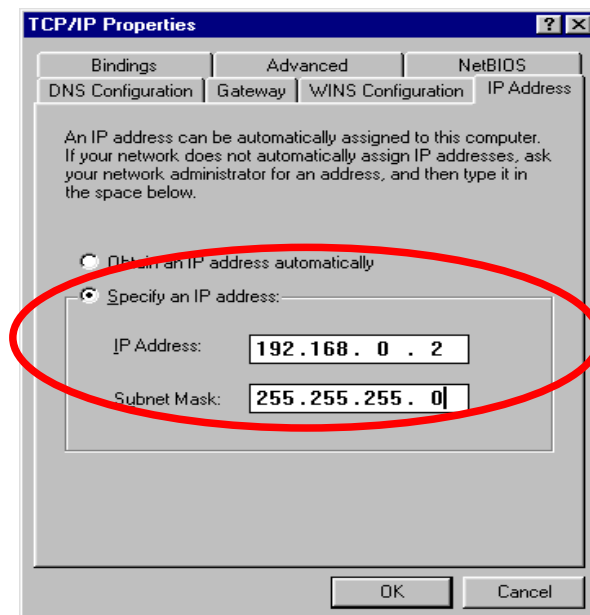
TCP/IP Properties

?

Bindings
Advanced
NetBIOS
DNS Configuration
Gateway
WINS Configuration
IP Address

An IP address can be automatically assigned to this computer. If your network does not automatically assign IP addresses, ask your network administrator for an address, and then type it in the space below.

Obtain an IP address automatically

Specify an IP address:

IP Address: 192.168. 0 . 2

Subnet Mask: 255.255.255. 0

OK
Cancel